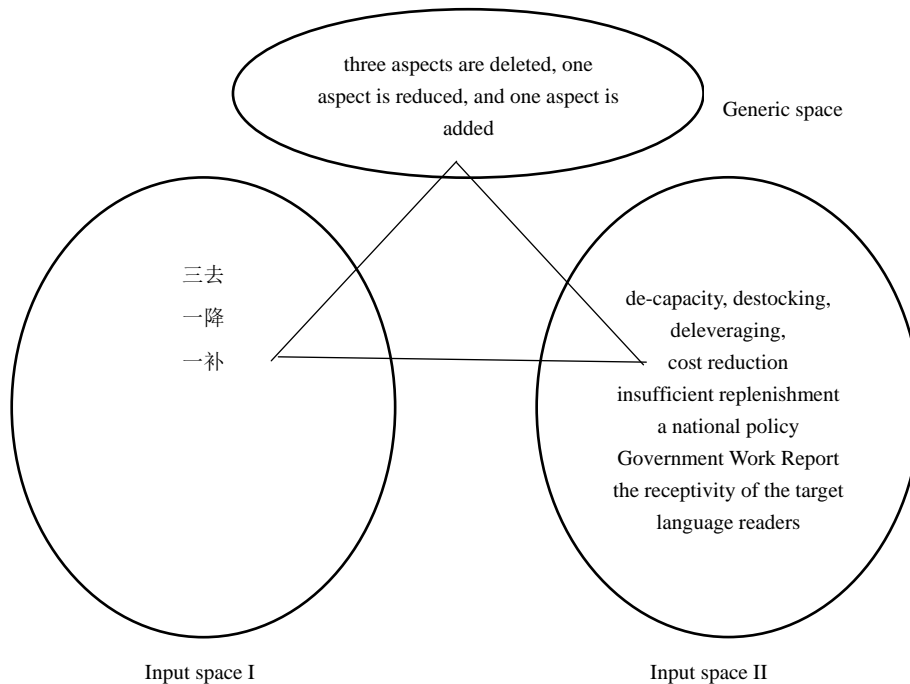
three aspects are deleted, one aspect is reduced, and one aspect is added

Generic space

三去
一降
一补

de-capacity, destocking, deleveraging, cost reduction
insufficient replenishment
a national policy
Government Work Report
the receptivity of the target language readers

Input space I

Input space II